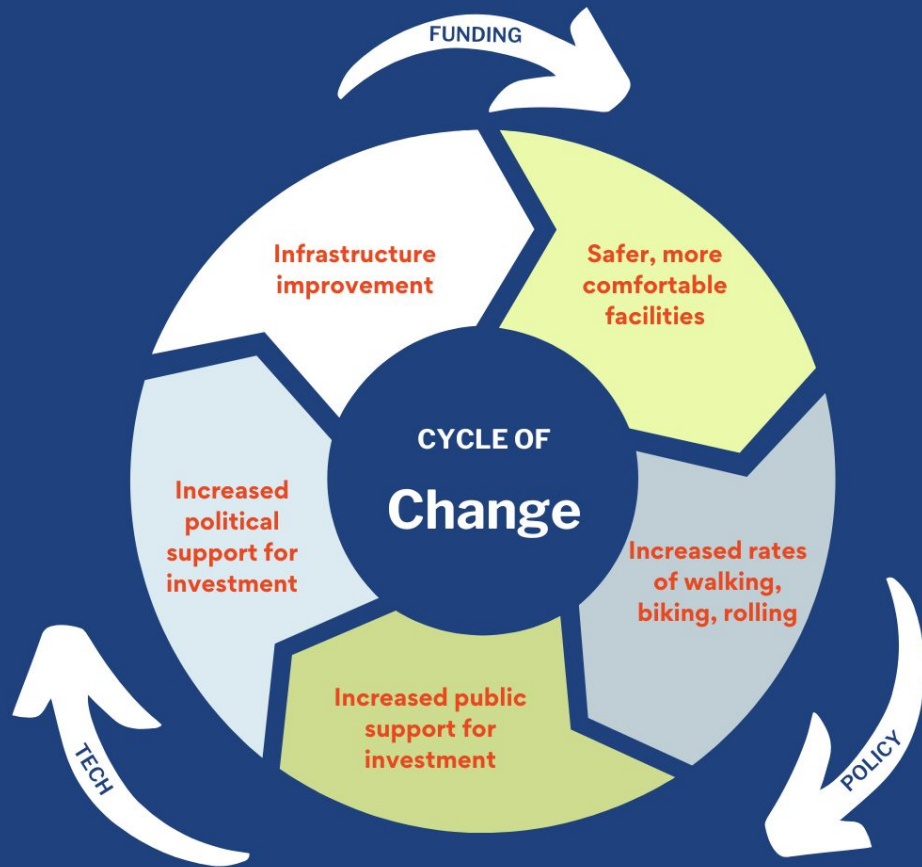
FUNDING

Infrastructure improvement

Safer, more comfortable facilities

CYCLE OF

Change

Increased rates of walking, biking, rolling

POLICY

Increased public support for investment

TECH

Increased political support for investment